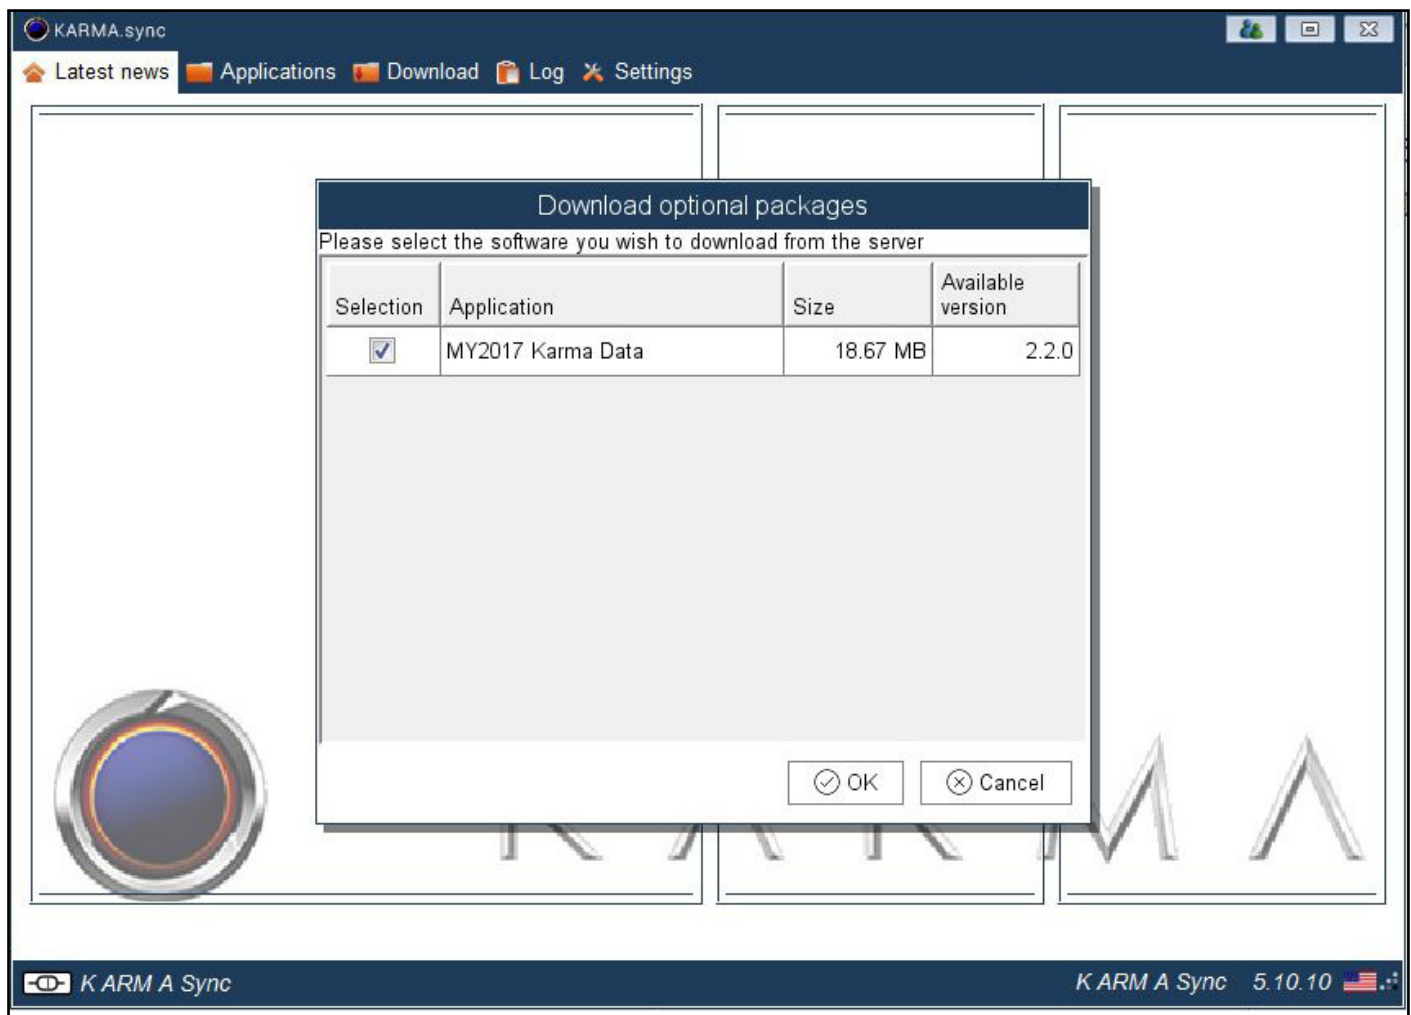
KARMA.sync

Latest news Applications Download Log Settings

Download optional packages

Please select the software you wish to download from the server

| Selection | Application | Size | Available version |
|---|---|---|---|
| ☑ | MY2017 Karma Data | 18.67 MB | 2.2.0 |

OK Cancel

K ARM A Sync

K ARM A Sync 5.10.10